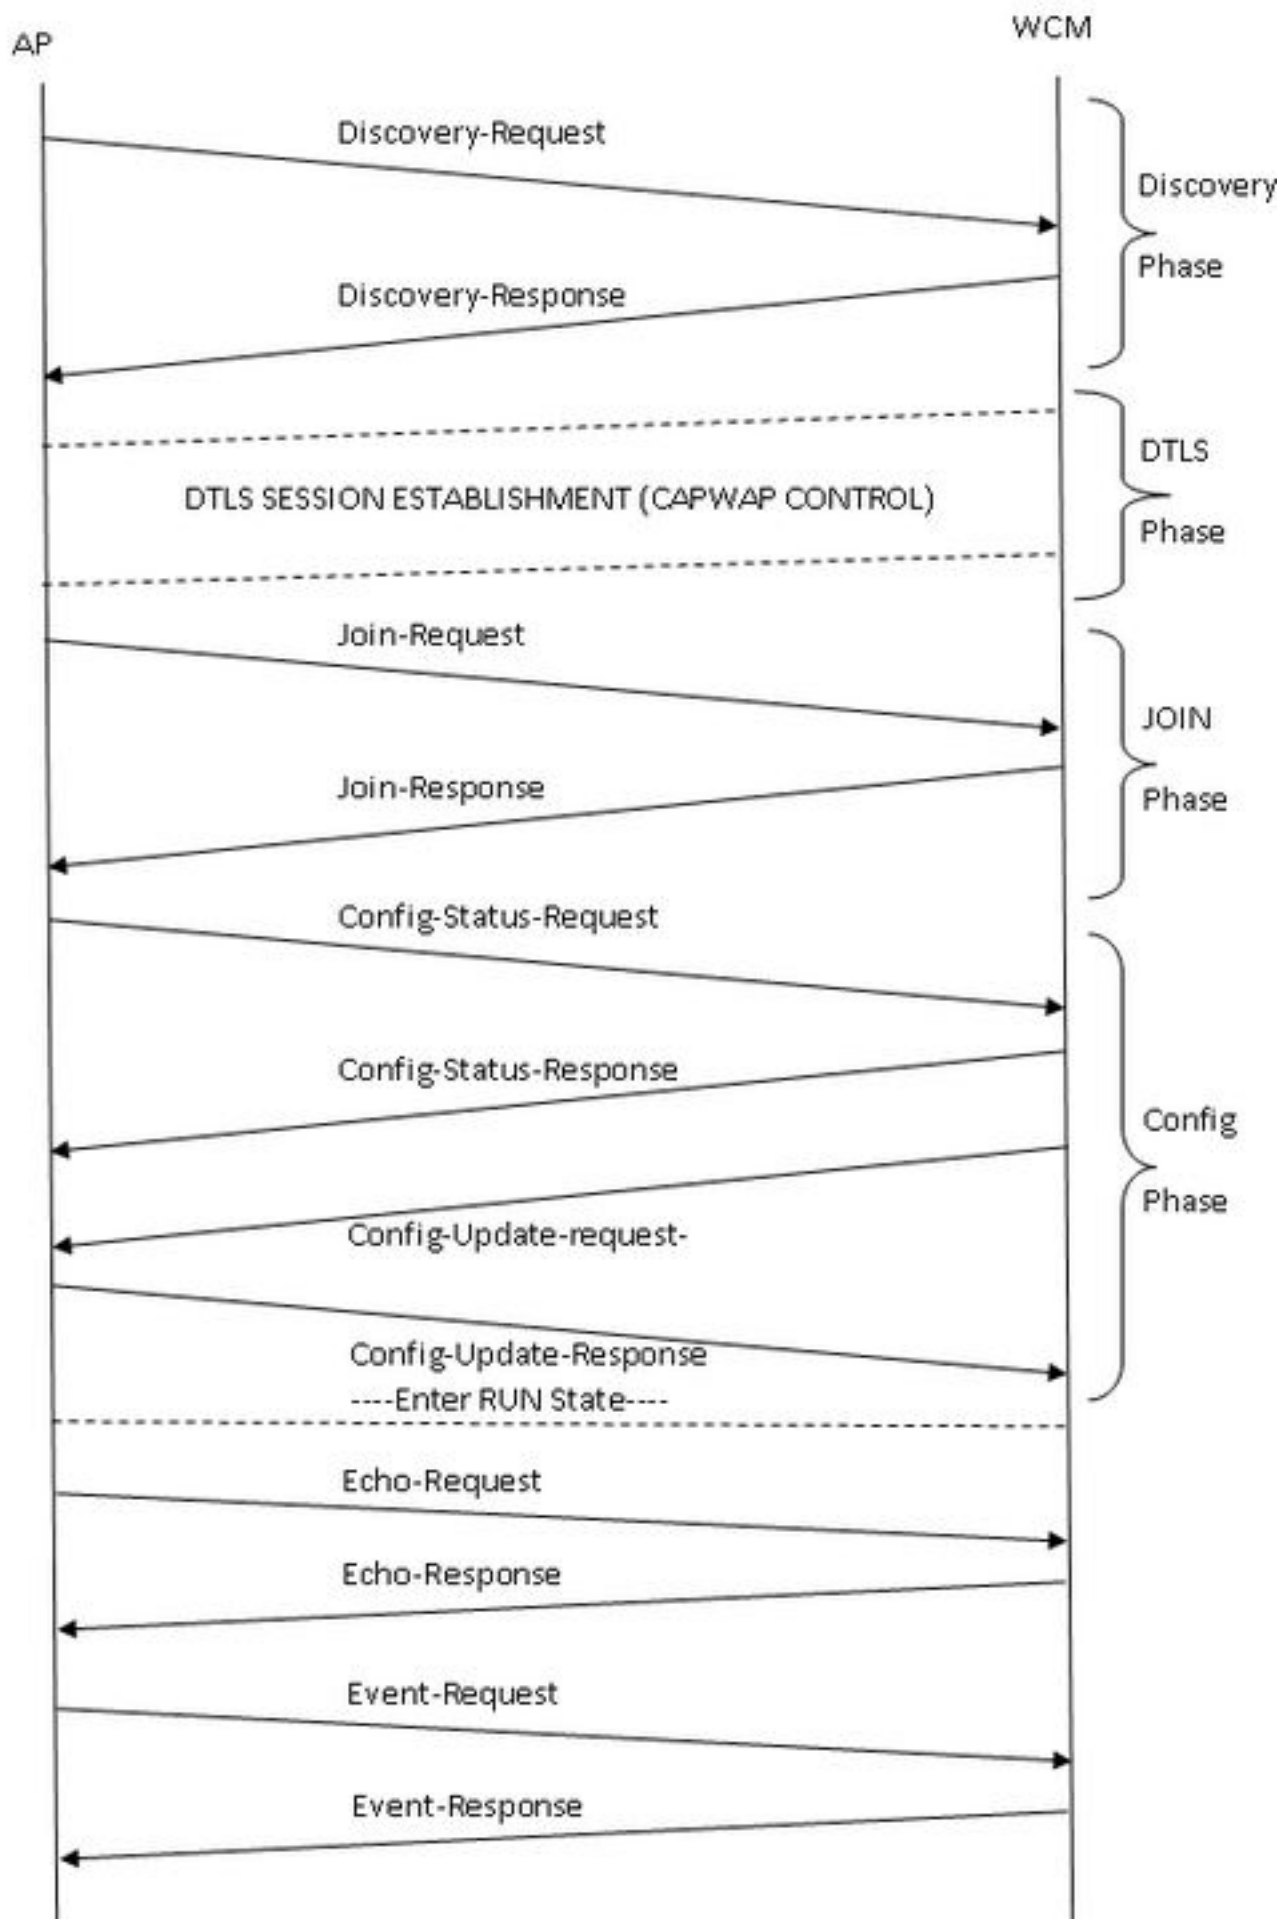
AP

WCM

Discovery-Request

Discovery Phase

Discovery-Response

DTLS Phase

DTLS SESSION ESTABLISHMENT (CAPWAP CONTROL)

Join-Request

JOIN Phase

Join-Response

Config-Status-Request

Config-Status-Response

Config Phase

Config-Update-request-

Config-Update-Response

----Enter RUN State----

Echo-Request

Echo-Response

Event-Request

Event-Response